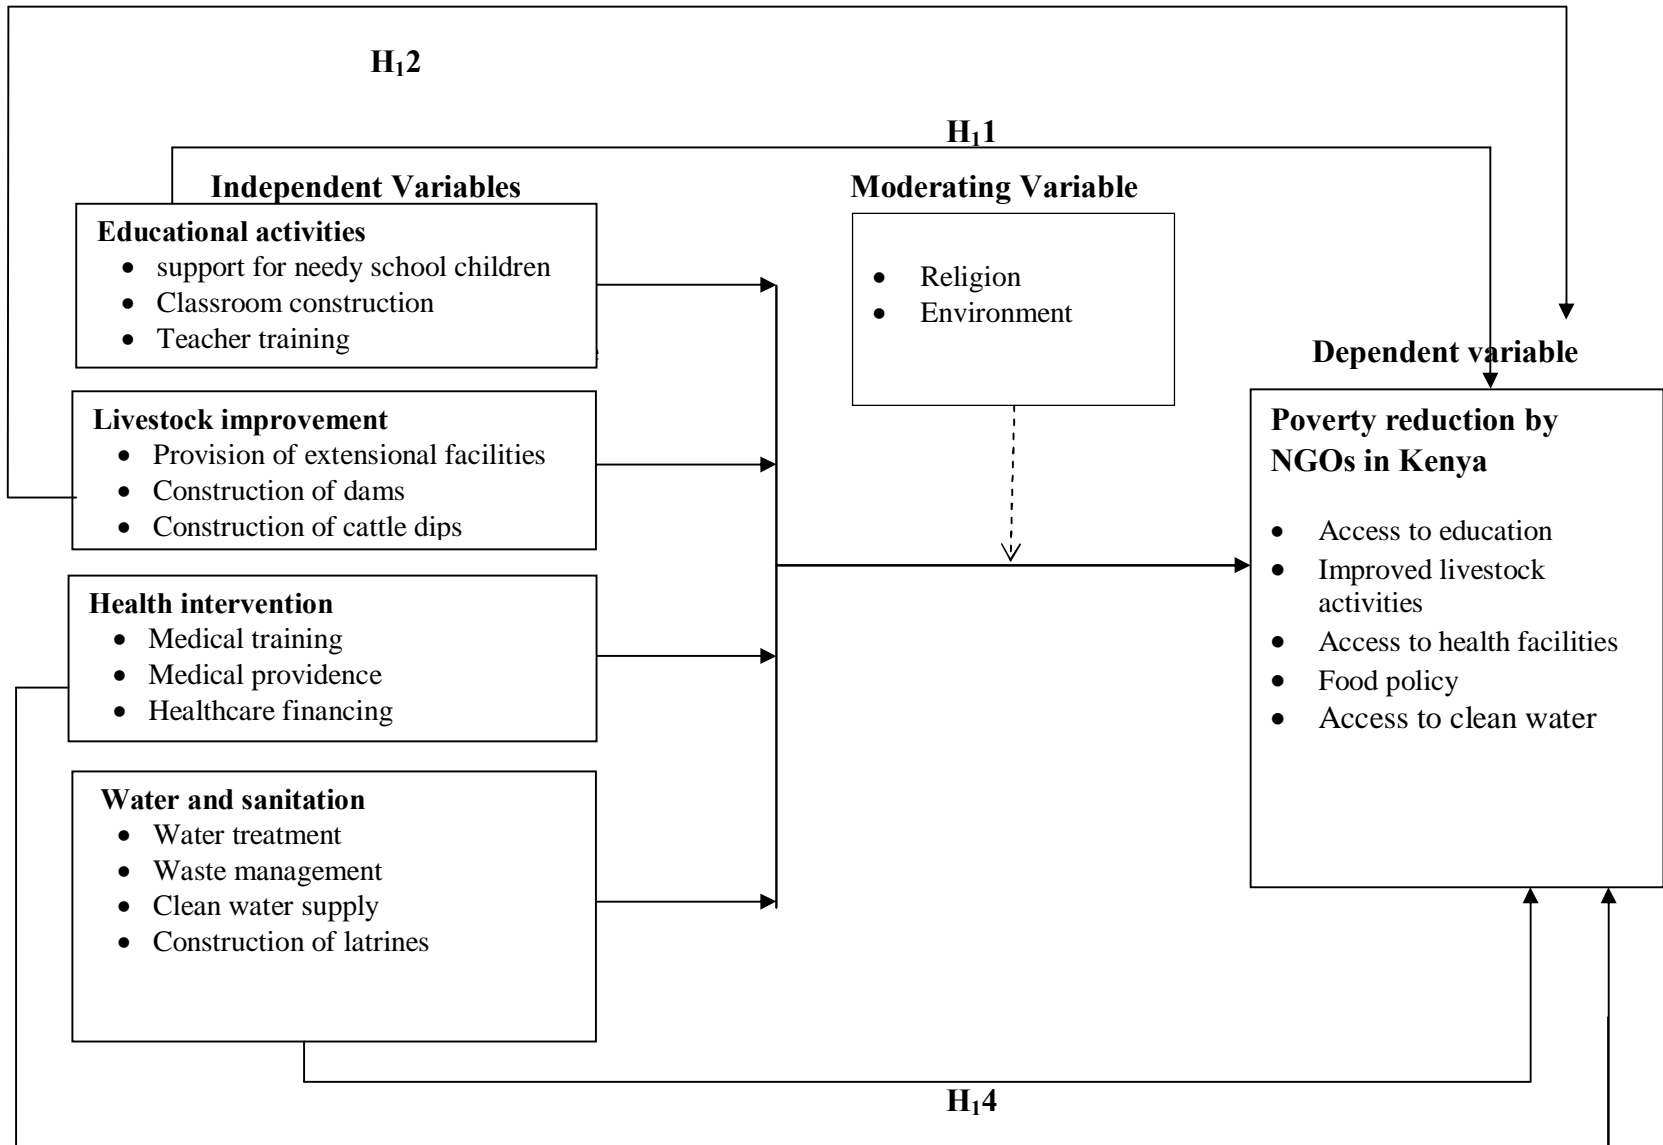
$H_1 2$

$H_1 1$

Independent Variables

Educational activities
- support for needy school children
- Classroom construction
- Teacher training

Livestock improvement
- Provision of extensional facilities
- Construction of dams
- Construction of cattle dips

Health intervention
- Medical training
- Medical providence
- Healthcare financing

Water and sanitation
- Water treatment
- Waste management
- Clean water supply
- Construction of latrines

Moderating Variable
- Religion
- Environment

Dependent variable

Poverty reduction by NGOs in Kenya
- Access to education
- Improved livestock activities
- Access to health facilities
- Food policy
- Access to clean water

$H_1 4$